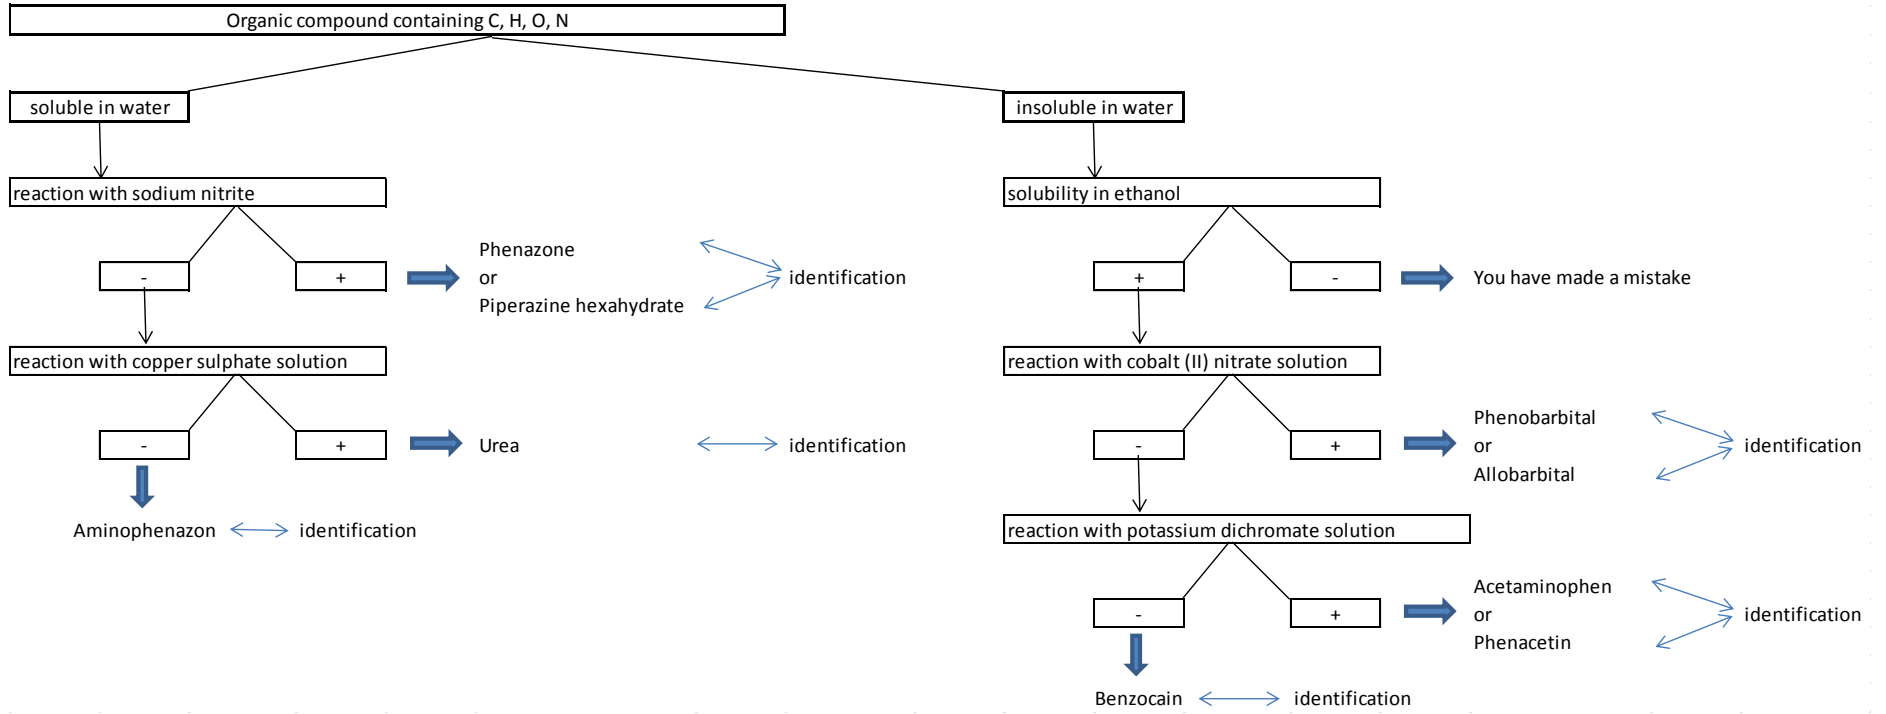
Organic compound containing C, H, O, N

soluble in water

reaction with sodium nitrite

-

+

Phenazone
or
Piperazine hexahydrate

identification

reaction with copper sulphate solution

-

+

Urea

identification

Aminophenazon

identification

insoluble in water

solubility in ethanol

+

-

You have made a mistake

reaction with cobalt (II) nitrate solution

-

+

Phenobarbital
or
Allobarbital

identification

reaction with potassium dichromate solution

-

+

Acetaminophen
or
Phenacetin

identification

Benzocain

identification